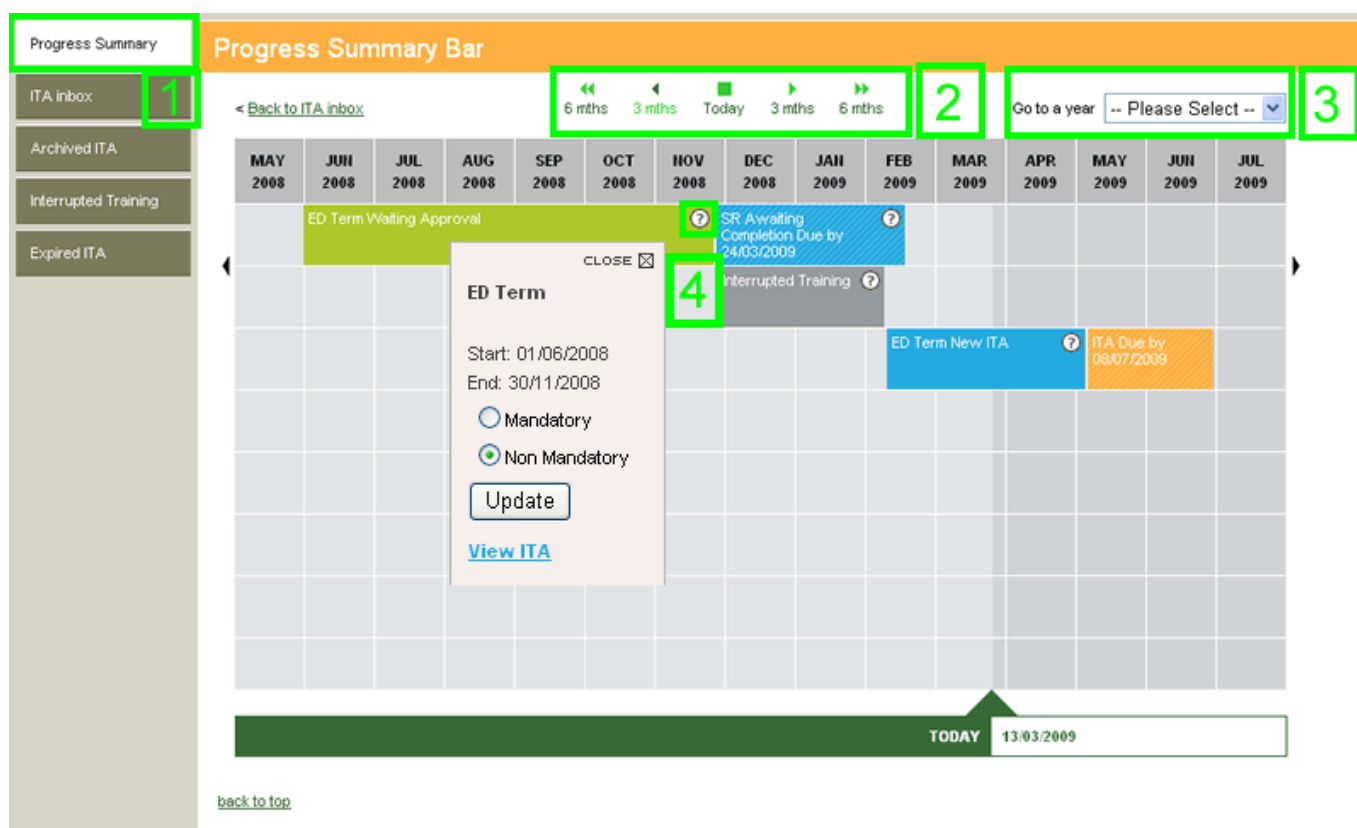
Progress Summary
ITA inbox
1
Archived ITA
Interrupted Training
Expired ITA

Progress Summary Bar

< Back to ITA inbox

6 mths 3 mths Today 3 mths 6 mths

2

Go to a year -- Please Select --

3

| MAY 2008 | JUN 2008 | JUL 2008 | AUG 2008 | SEP 2008 | OCT 2008 | NOV 2008 | DEC 2008 | JAN 2009 | FEB 2009 | MAR 2009 | APR 2009 | MAY 2009 | JUN 2009 | JUL 2009 |
|---|---|---|---|---|---|---|---|---|---|---|---|---|---|---|

ED Term Waiting Approval ?

SR Awaiting Completion Due by 24/03/2009 ?

CLOSE

ED Term

4

Interrupted Training ?

Start: 01/06/2008
End: 30/11/2008

ED Term New ITA ?

ITA Due by 08/07/2009

Mandatory
Non Mandatory

Update

View ITA

TODAY 13/03/2009

back to top